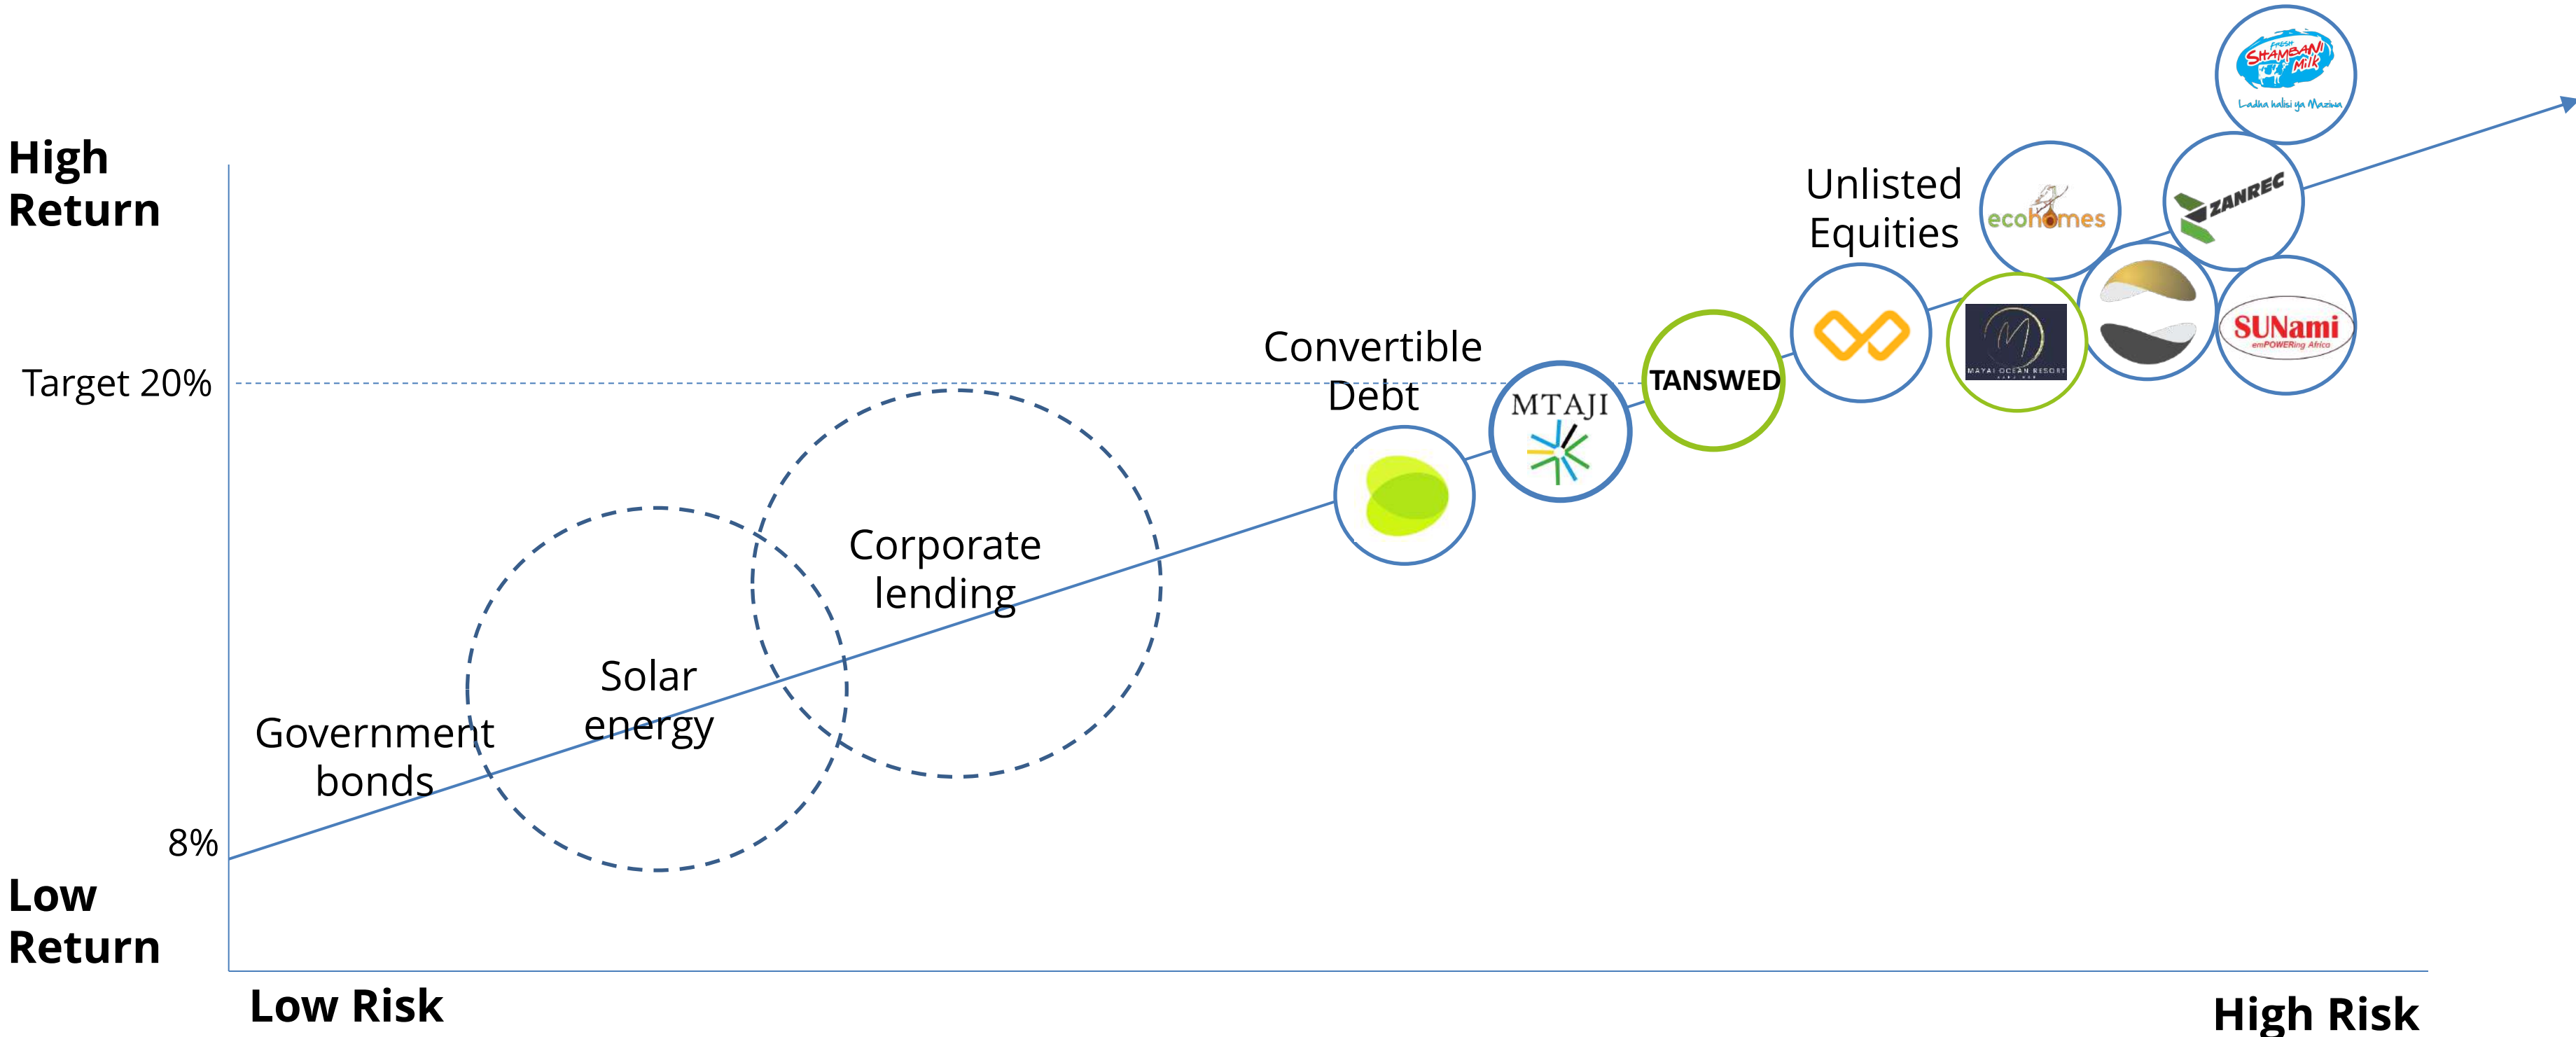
High Return

Target 20%

8%

Low Return

Low Risk

High Risk

Government bonds

Solar energy

Corporate lending

Convertible Debt

MTAJI

TANSWED

Unlisted Equities

ecohomes

MAYAI OCEAN RESORT

Fresh SHAMBANI Milk
Ladha halisi ya Maziwa

ZANREC

SUNami
emPOWERing Africa